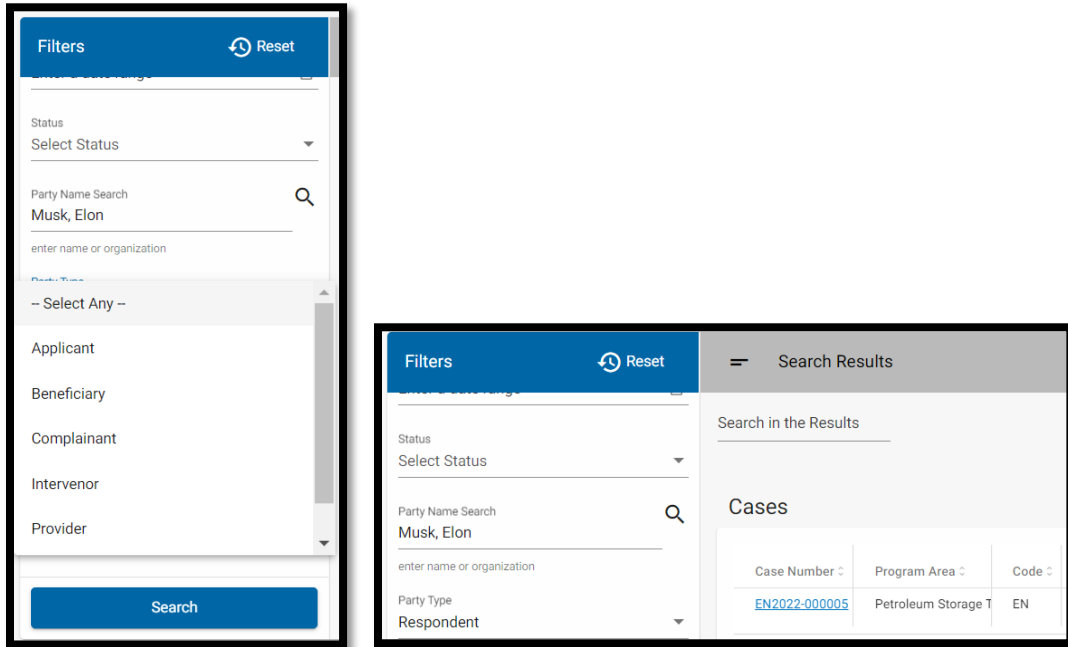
Filters
Reset

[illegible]

Status
Select Status

Party Name Search
Musk, Elon

enter name or organization

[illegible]

-- Select Any --
Applicant
Beneficiary
Complainant
Intervenor
Provider

Search

Filters
Reset

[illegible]

Status
Select Status

Party Name Search
Musk, Elon

enter name or organization

Party Type
Respondent

Search Results

Search in the Results

Cases

| Case Number | Program Area | Code |
|---|---|---|
| EN2022-000005 | Petroleum Storage T | EN |